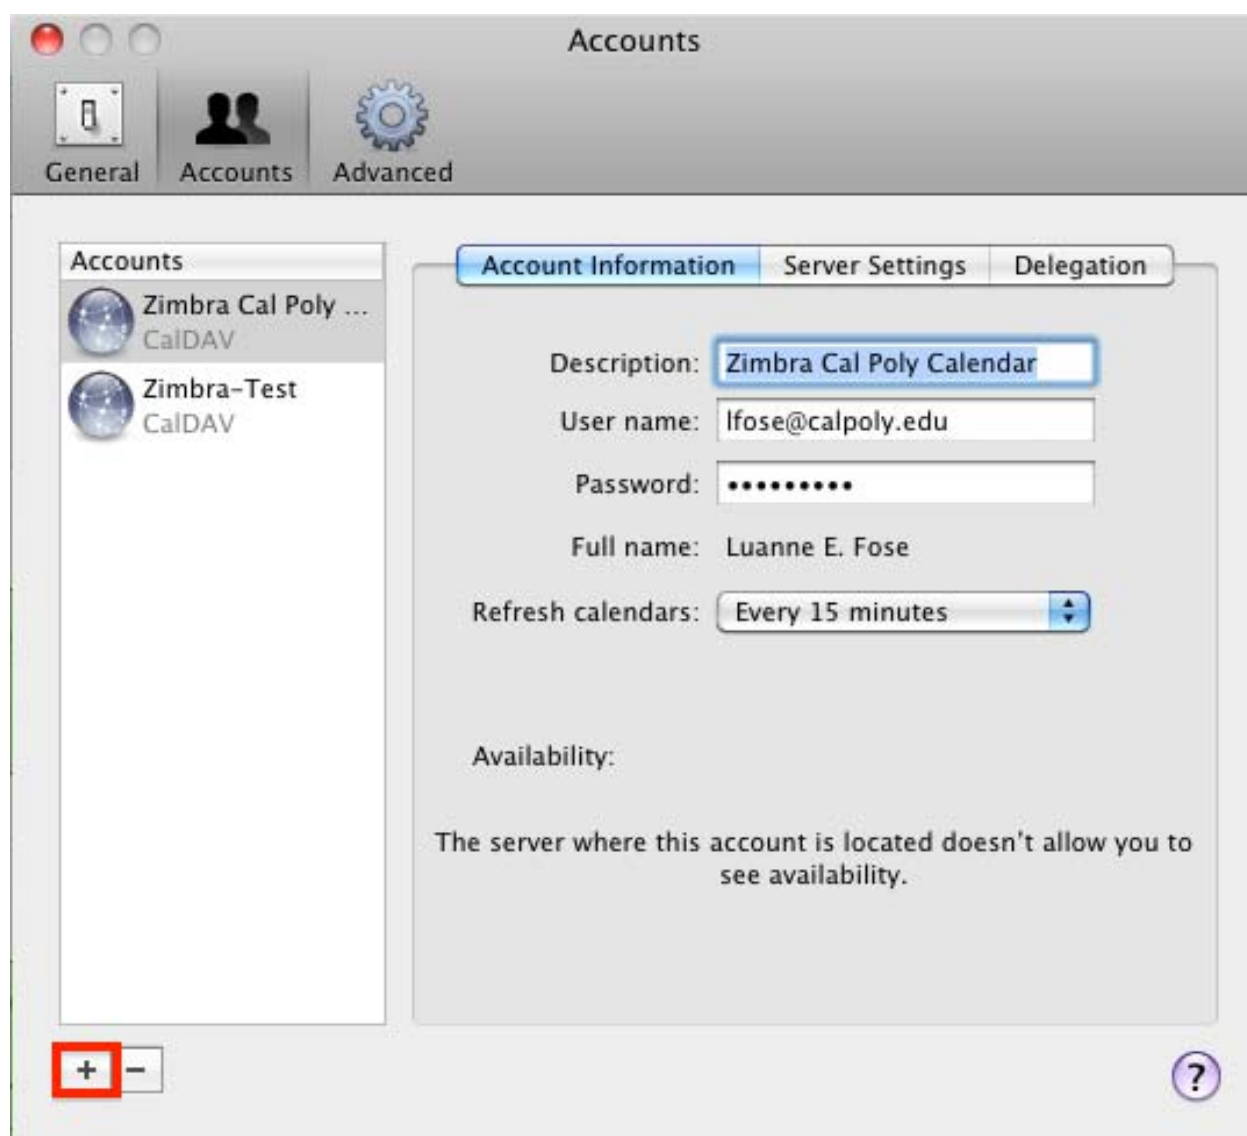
Accounts

General Accounts Advanced

Accounts

Zimbra Cal Poly ...
CalDAV

Zimbra-Test
CalDAV

Account Information | Server Settings | Delegation

Description: Zimbra Cal Poly Calendar

User name: lfose@calpoly.edu

Password: ••••••••••

Full name: Luanne E. Fose

Refresh calendars: Every 15 minutes

Availability:

The server where this account is located doesn't allow you to see availability.

+ −

?